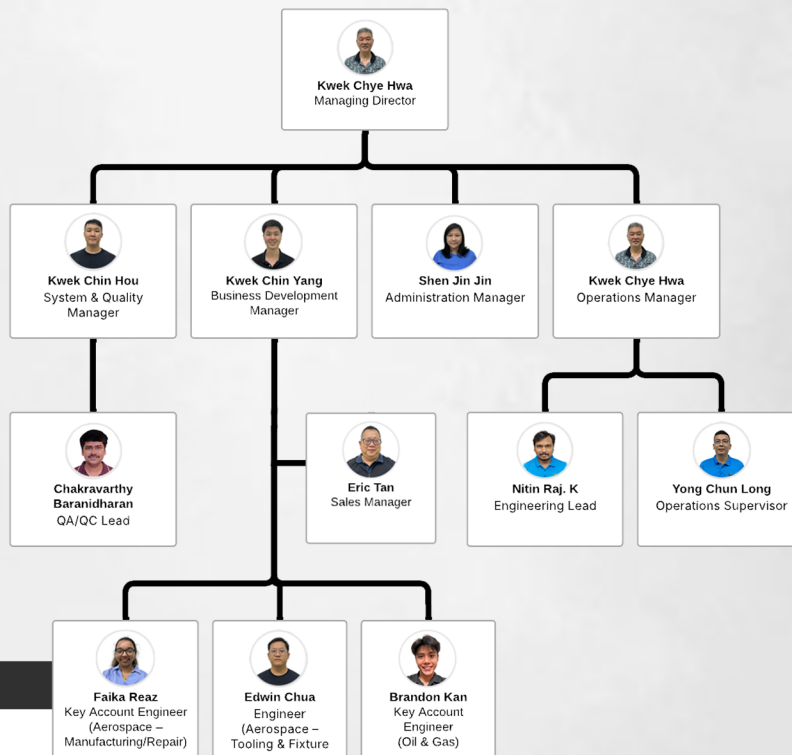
Kwek Chye Hwa
Managing Director

Kwek Chin Hou
System & Quality Manager

Kwek Chin Yang
Business Development Manager

Shen Jin Jin
Administration Manager

Kwek Chye Hwa
Operations Manager

Chakravarthy Baranidharan
QA/QC Lead

Eric Tan
Sales Manager

Nitin Raj. K
Engineering Lead

Yong Chun Long
Operations Supervisor

Faika Reaz
Key Account Engineer (Aerospace – Manufacturing/Repair)

Edwin Chua
Engineer (Aerospace – Tooling & Fixture

Brandon Kan
Key Account Engineer (Oil & Gas)